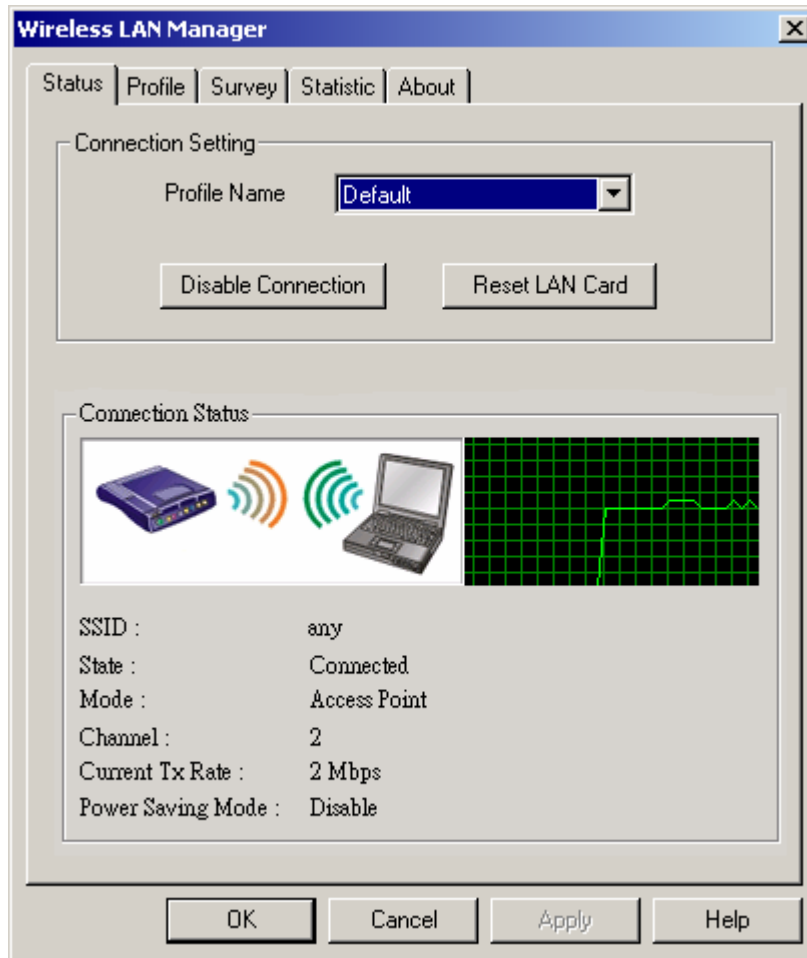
Wireless LAN Manager

Status | Profile | Survey | Statistic | About

Connection Setting

Profile Name Default

Disable Connection

Reset LAN Card

Connection Status

| | |
|---|---|
| SSID : | any |
| State : | Connected |
| Mode : | Access Point |
| Channel : | 2 |
| Current Tx Rate : | 2 Mbps |
| Power Saving Mode : | Disable |

OK Cancel Apply Help